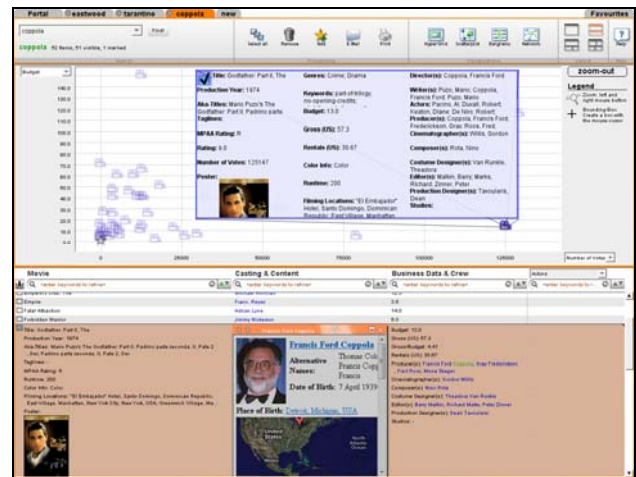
Portal eastwood tarantino coppola new

Favourites

coppola Find

coppola 92 items, 51 visible, 1 marked

Select all Remove Add E-Mail Print Hyperbrix ScatterPlot Bargraph Network Help

Budget

zoom-out

Legend

Zoom: left and right mouse button

Boundary Box: Create a box with the mouse cursor

140.0
130.0
120.0
110.0
100.0
90.0
80.0
70.0
60.0
50.0
40.0
30.0
20.0
10.0
0.0

0 25000 50000 75000 100000 125000

Number of Votes

Title: Godfather: Part II, The
Production Year: 1974
Aka Titles: Mario Puzo's The Godfather: Part II; Padrino parte
Taglines:
MPAA Rating: R
Rating: 9.0
Number of Votes: 125147
Poster:

Genres: Crime, Drama
Keywords: part-of-trilogy, no-opening-credits,
Budget: 13.0
Gross (US): 57.3
Rentals (US): 30.67
Color Info: Color
Runtime: 200
Filming Locations: "El Embajador" Hotel, Santo Domingo, Dominican Republic; East Village, Manhattan

Director(s): Coppola, Francis Ford
Writer(s): Puzo, Mario; Coppola, Francis Ford; Puzo, Mario
Actors: Pacino, Al; Duvall, Robert; Keaton, Diane; De Niro, Robert
Producer(s): Coppola, Francis Ford; Frederickson, Gray; Roos, Fred;
Cinematographer(s): Willis, Gordon
Composer(s): Rota, Nino
Costume Designer(s): Van Runkle, Theadora
Editor(s): Malkin, Barry; Marks, Richard; Zinner, Peter
Production Designer(s): Tavoularis, Dean
Studios:

Movie | Casting & Content | Business Data & Crew

Actors

Empire
Fatal Attraction
Forbidden Warrior

Franc, Royal
Adrian Lyne
Jimmy Webster

3.6
14.0
0.5

Title: Godfather: Part II, The
Production Year: 1974
Aka Titles: Mario Puzo's The Godfather: Part II; Padrino parte seconda, Il; Pale 2, Der; Padrino parte seconda, Il; Pale 2, Der
Taglines:
MPAA Rating: R
Runtime: 200
Color Info: Color
Filming Locations: "El Embajador" Hotel, Santo Domingo, Dominican Republic; East Village, Manhattan, New York City, New York, USA; Greenwich Village, Ma...
Poster:

Francis Ford Coppola

Francis Ford Coppola
Alternative Names: Thomas Col... Francis Copp...
Date of Birth: 7 April 1939
Place of Birth: Detroit, Michigan, USA

Budget: 13.0
Gross (US): 57.3
Gross Budget: 4.41
Rentals (US): 30.67
Producer(s): Francis Ford Coppola, Gray Frederickson, Fred Roos, Mona Skager
Cinematographer(s): Gordon Willis
Composer(s): Nino Rota
Costume Designer(s): Theadora Van Runkle
Editor(s): Barry Malkin, Richard Marks, Peter Zinner
Production Designer(s): Dean Tavoularis
Studios: